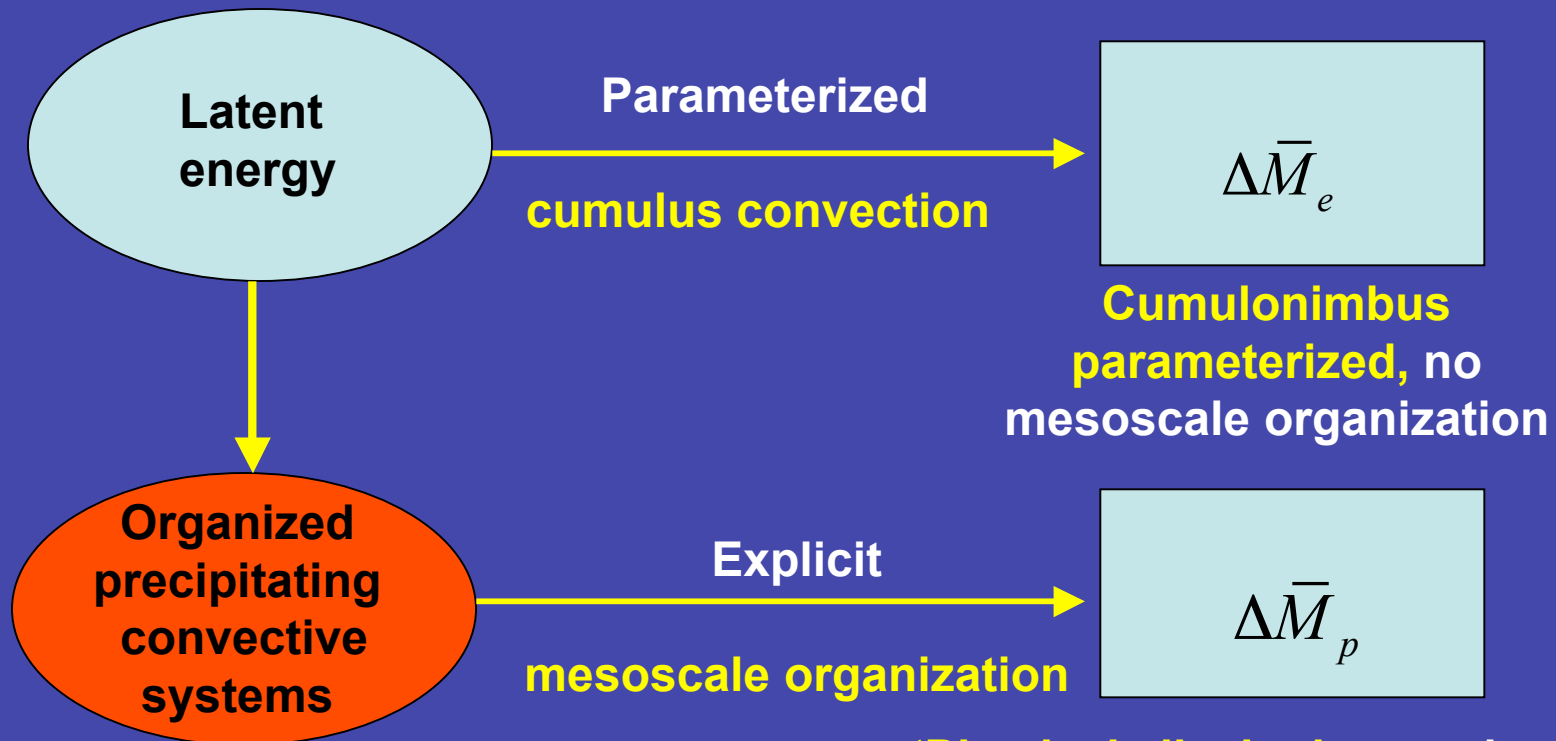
Latent energy

Parameterized

cumulus convection

$\Delta\bar{M}_e$

Cumulonimbus parameterized, no mesoscale organization

Organized precipitating convective systems

Explicit

mesoscale organization

$\Delta\bar{M}_p$

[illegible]